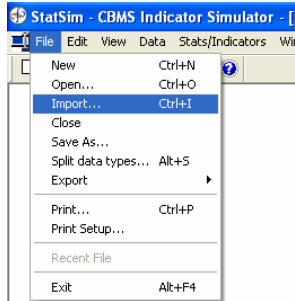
StatSim - CBMS Indicator Simulator - [

File Edit View Data Stats/Indicators Wi

New Ctrl+N
Open... Ctrl+O
Import... Ctrl+I
Close
Save As...
Split data types... Alt+S
Export
Print... Ctrl+P
Print Setup...
Recent File
Exit Alt+F4